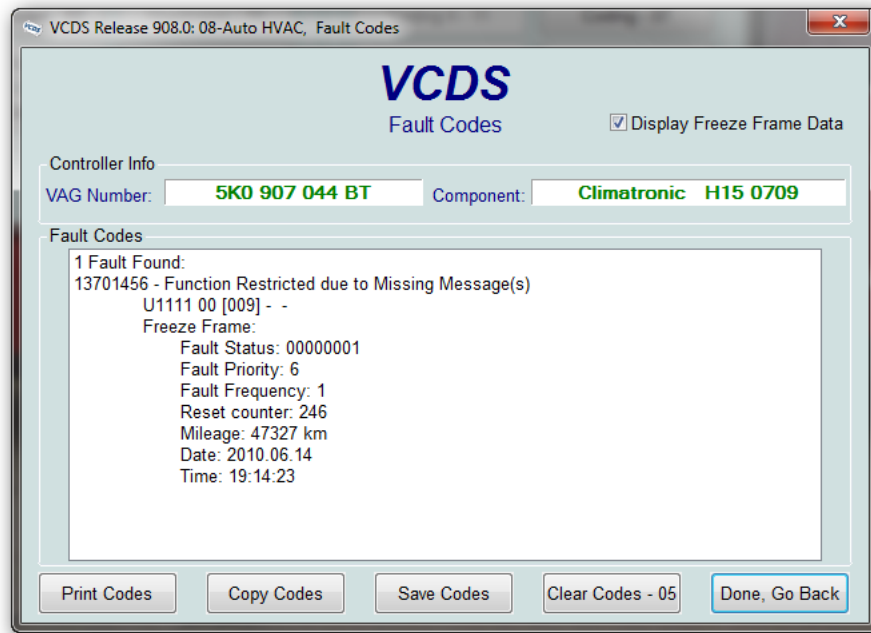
VCDS Release 908.0: 08-Auto HVAC, Fault Codes

VCDS
Fault Codes

Display Freeze Frame Data

Controller Info
VAG Number: 5K0 907 044 BT
Component: Climatronic H15 0709

Fault Codes
1 Fault Found:
13701456 - Function Restricted due to Missing Message(s)
U1111 00 [009] - -
Freeze Frame:
Fault Status: 00000001
Fault Priority: 6
Fault Frequency: 1
Reset counter: 246
Mileage: 47327 km
Date: 2010.06.14
Time: 19:14:23

Print Codes
Copy Codes
Save Codes
Clear Codes - 05
Done, Go Back